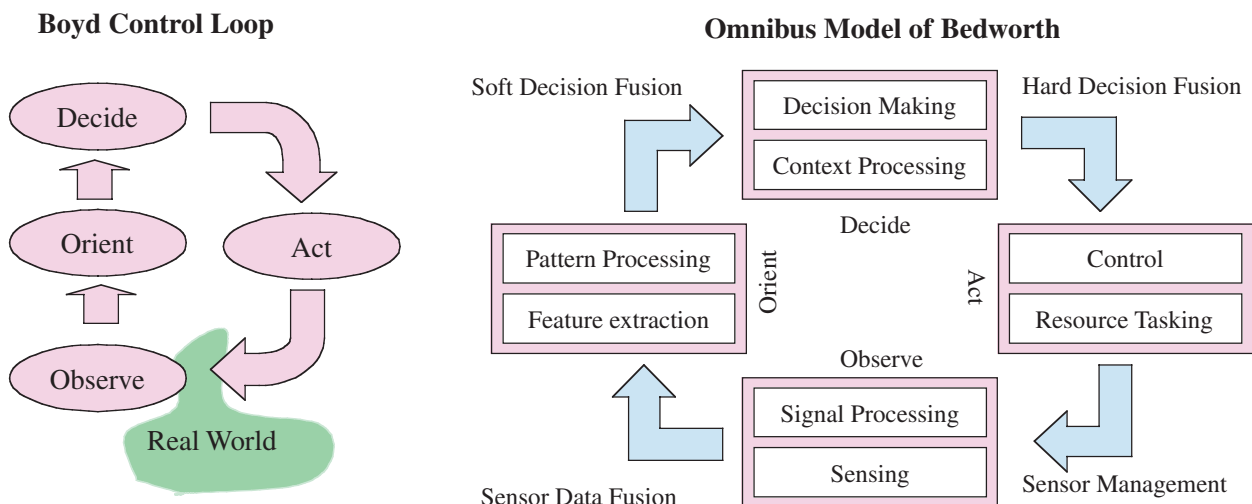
Boyd Control Loop

Decide

Orient

Act

Observe

Real World

Omnibus Model of Bedworth

Soft Decision Fusion

Decision Making

Context Processing

Hard Decision Fusion

Decide

Pattern Processing

Feature extraction

Orient

Act

Control

Resource Tasking

Observe

Signal Processing

Sensing

Sensor Data Fusion

Sensor Management